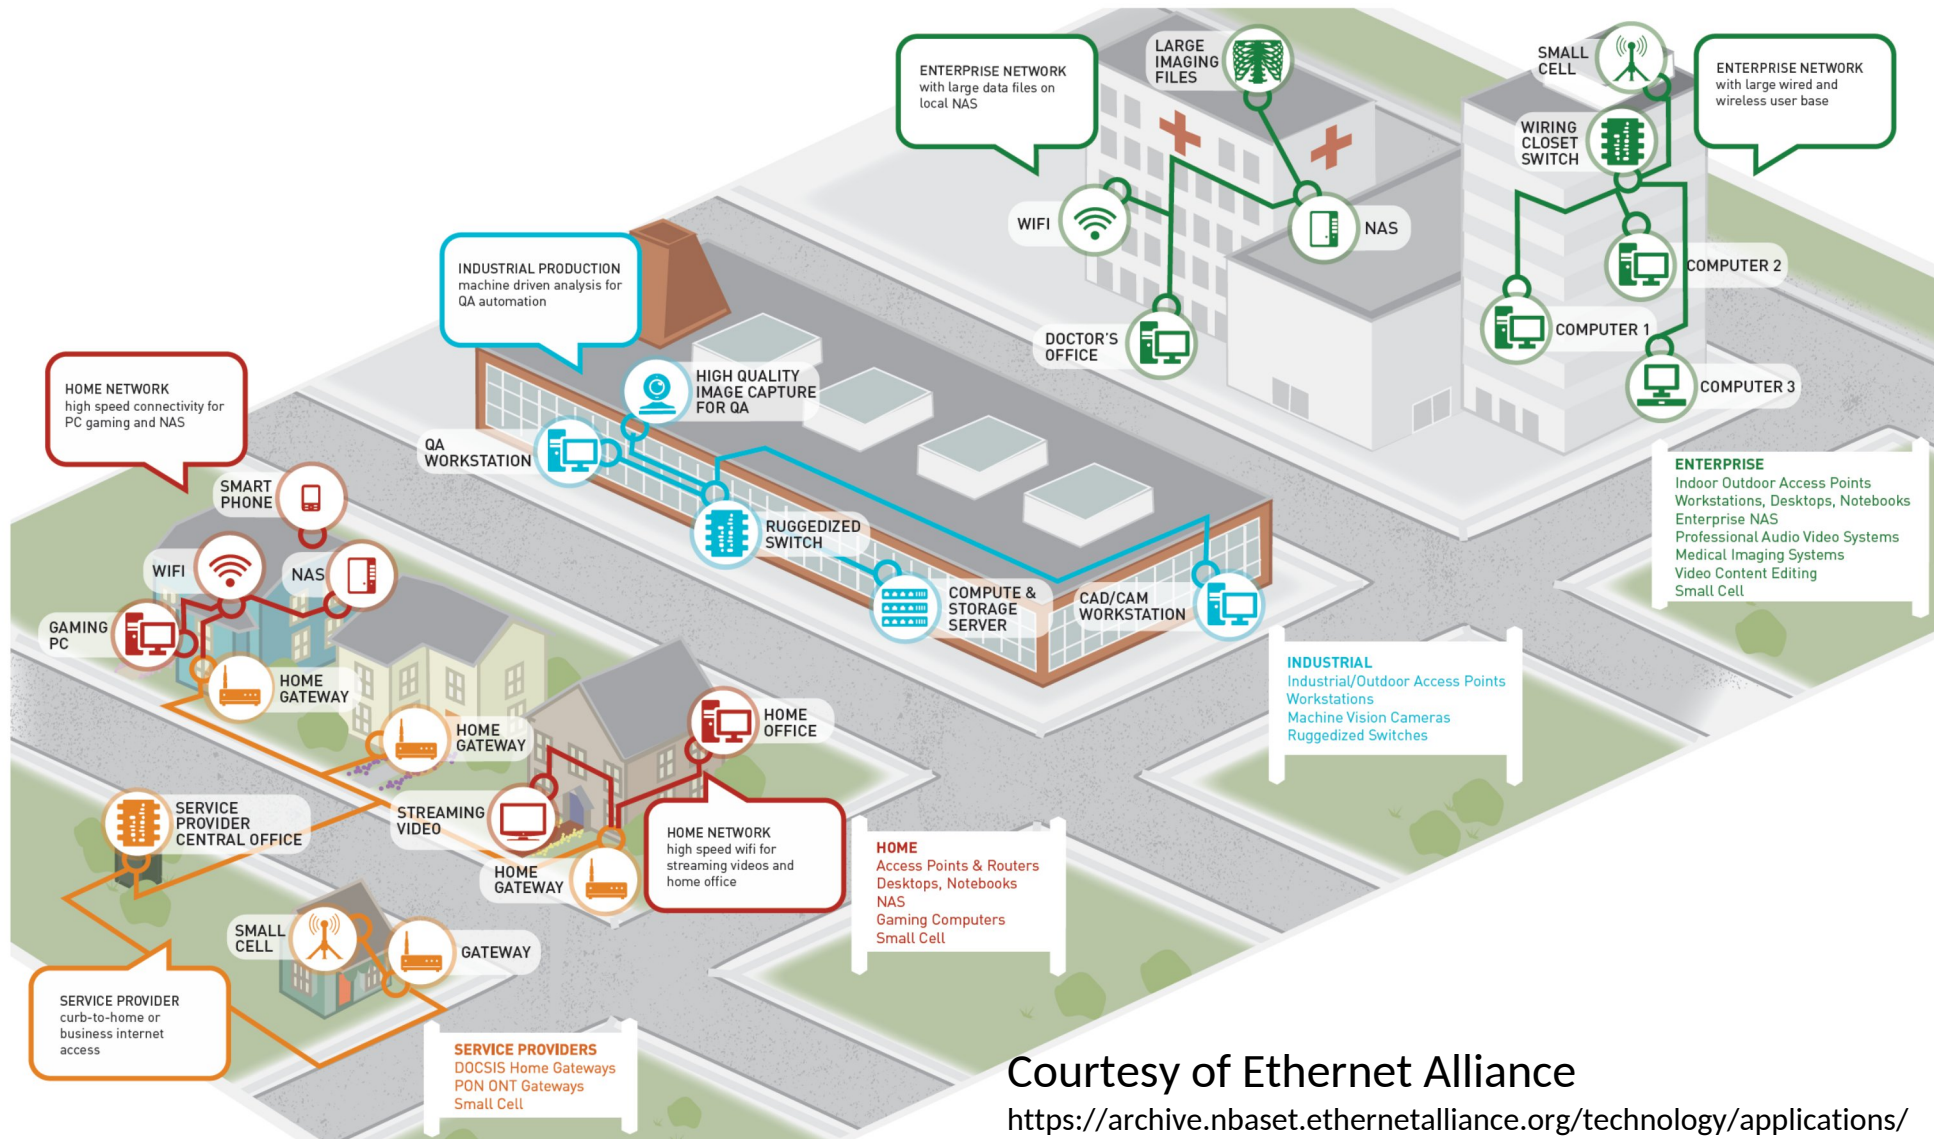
ENTERPRISE NETWORK
with large data files on local NAS

LARGE IMAGING FILES

SMALL CELL

ENTERPRISE NETWORK
with large wired and wireless user base

WIRING CLOSET SWITCH

WIFI

NAS

COMPUTER 2

COMPUTER 1

COMPUTER 3

DOCTOR'S OFFICE

INDUSTRIAL PRODUCTION
machine driven analysis for QA automation

HIGH QUALITY IMAGE CAPTURE FOR QA

QA WORKSTATION

RUGGEDIZED SWITCH

COMPUTE & STORAGE SERVER

CAD/CAM WORKSTATION

HOME NETWORK
high speed connectivity for PC gaming and NAS

SMART PHONE

WIFI

NAS

GAMING PC

HOME GATEWAY

HOME GATEWAY

HOME OFFICE

STREAMING VIDEO

SERVICE PROVIDER CENTRAL OFFICE

HOME GATEWAY

HOME NETWORK
high speed wifi for streaming videos and home office

SMALL CELL

GATEWAY

SERVICE PROVIDER
curb-to-home or business internet access

ENTERPRISE
Indoor Outdoor Access Points
Workstations, Desktops, Notebooks
Enterprise NAS
Professional Audio Video Systems
Medical Imaging Systems
Video Content Editing
Small Cell

INDUSTRIAL
Industrial/Outdoor Access Points
Workstations
Machine Vision Cameras
Ruggedized Switches

HOME
Access Points & Routers
Desktops, Notebooks
NAS
Gaming Computers
Small Cell

SERVICE PROVIDERS
DOCSIS Home Gateways
PON ONT Gateways
Small Cell

Courtesy of Ethernet Alliance
https://archive.nbaset.ethernetalliance.org/technology/applications/